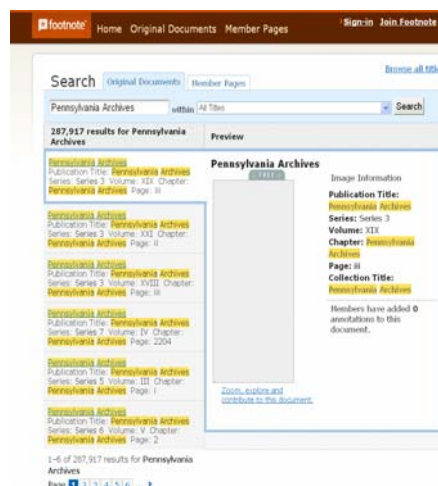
footnote Home Original Documents Member Pages Sign-in Join Footnote

Search Original Documents Member Pages Browse all titl

Pennsylvania Archives within All Titles Search

287,917 results for Pennsylvania Archives

Preview

Pennsylvania Archives
Publication Title: Pennsylvania Archives Series: Series 3 Volume: XIX Chapter: Pennsylvania Archives Page: iii

Pennsylvania Archives
Publication Title: Pennsylvania Archives Series: Series 3 Volume: XXI Chapter: Pennsylvania Archives Page: ii

Pennsylvania Archives
Publication Title: Pennsylvania Archives Series: Series 3 Volume: XVIII Chapter: Pennsylvania Archives Page: iii

Pennsylvania Archives
Publication Title: Pennsylvania Archives Series: Series 7 Volume: IV Chapter: Pennsylvania Archives Page: 2204

Pennsylvania Archives
Publication Title: Pennsylvania Archives Series: Series 5 Volume: III Chapter: Pennsylvania Archives Page: i

Pennsylvania Archives
Publication Title: Pennsylvania Archives Series: Series 6 Volume: V Chapter: Pennsylvania Archives Page: 2

1-6 of 287,917 results for Pennsylvania Archives

Page 1 2 3 4 5 6

Pennsylvania Archives

FREE

Image Information

Publication Title: Pennsylvania Archives
Series: Series 3
Volume: XIX
Chapter: Pennsylvania Archives
Page: iii
Collection Title: Pennsylvania Archives

Members have added 0 annotations to this document.

Zoom, explore and contribute to this document.